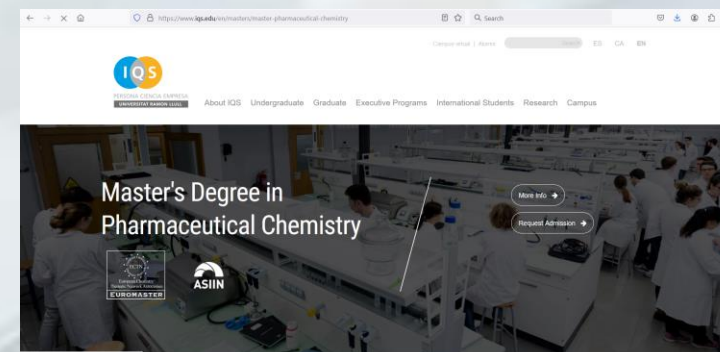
https://www.iqs.edu/en/masters/master-pharmaceutical-chemistry

Search

Campus virtual | Alumni

Search

ES CA EN

IQS

PERSONA CIENCIA EMPRESA

UNIVERSITAT RAMON LLULL

About IQS Undergraduate Graduate Executive Programs International Students Research Campus

Master's Degree in Pharmaceutical Chemistry

More Info →

Request Admission →

EUROMASTER

ASIIN